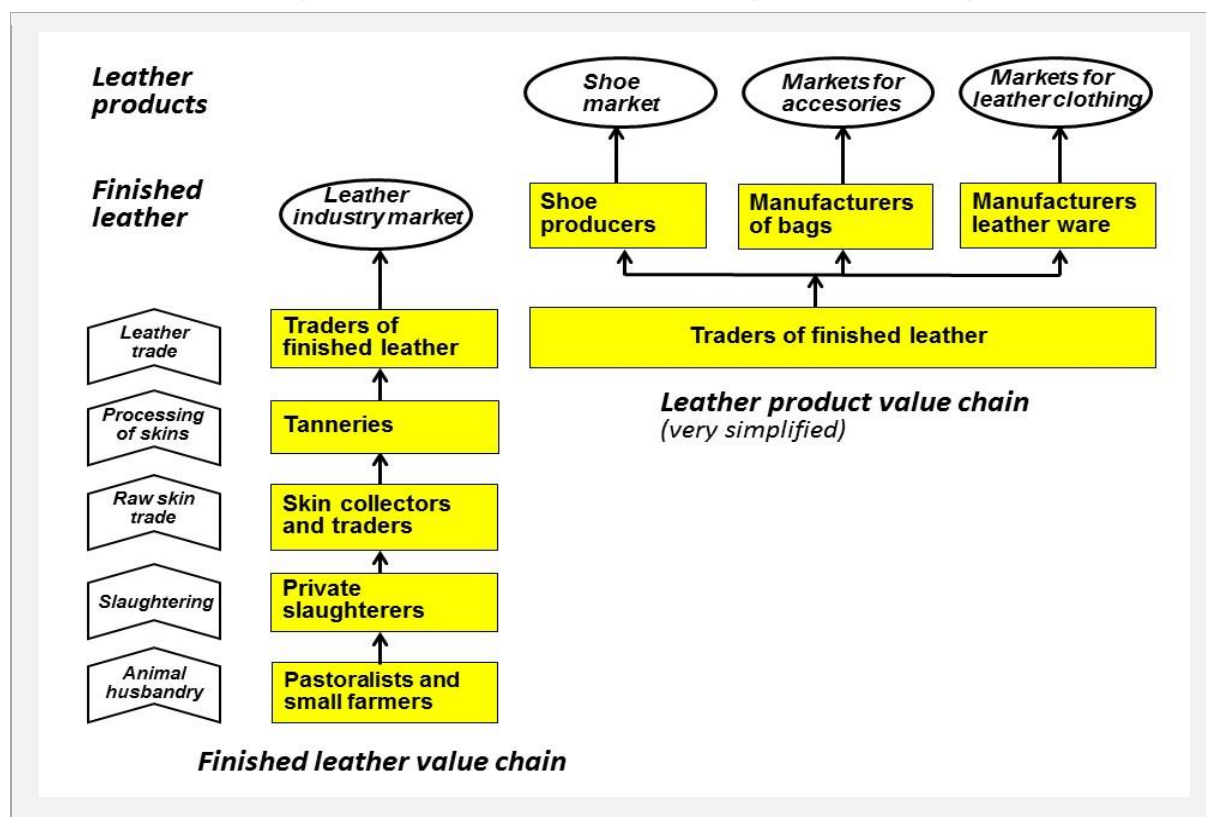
Leather products

Shoe market

Markets for accesories

Markets for leather clothing

Finished leather

Leather industry market

Shoe producers

Manufacturers of bags

Manufacturers leather ware

Leather trade

Traders of finished leather

Traders of finished leather

Processing of skins

Tanneries

Leather product value chain
(very simplified)

Raw skin trade

Skin collectors and traders

Slaughtering

Private slaughterers

Animal husbandry

Pastoralists and small farmers

Finished leather value chain